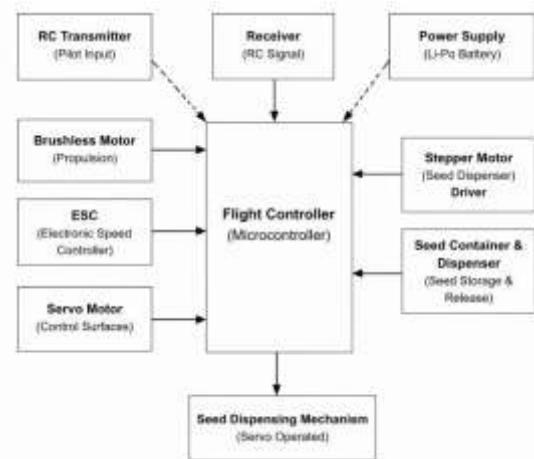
RC Transmitter
(Pilot Input)

Receiver
(RC Signal)

Power Supply
(Li-Po Battery)

Brushless Motor
(Propulsion)

ESC
(Electronic Speed Controller)

Servo Motor
(Control Surfaces)

Flight Controller
(Microcontroller)

Stepper Motor
(Seed Dispenser)
Driver

Seed Container & Dispenser
(Seed Storage & Release)

Seed Dispensing Mechanism
(Servo Operated)